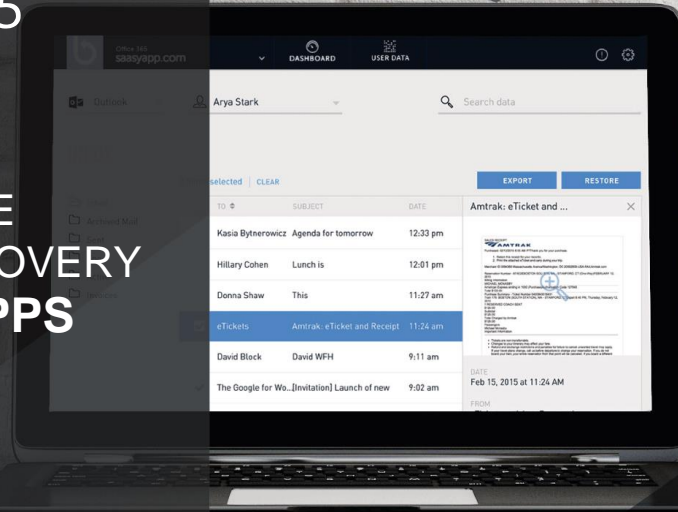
5

E
OVERY
PPS

Office 365
saasyapp.com

DASHBOARD

USER DATA

Outlook

Arya Stark

Search data

selected | CLEAR

EXPORT

RESTORE

Archived Mail

| TO | SUBJECT | DATE |
|---|---|---|
| Kasia Bytnerowicz | Agenda for tomorrow | 12:33 pm |
| Hillary Cohen | Lunch is | 12:01 pm |
| Donna Shaw | This | 11:27 am |
| eTickets | Amtrak: eTicket and Receipt | 11:24 am |
| David Block | David WFH | 9:11 am |
| The Google for Wo... | [Invitation] Launch of new | 9:02 am |

Amtrak: eTicket and ...

AMTRAK

DATE
Feb 15, 2015 at 11:24 AM

FROM